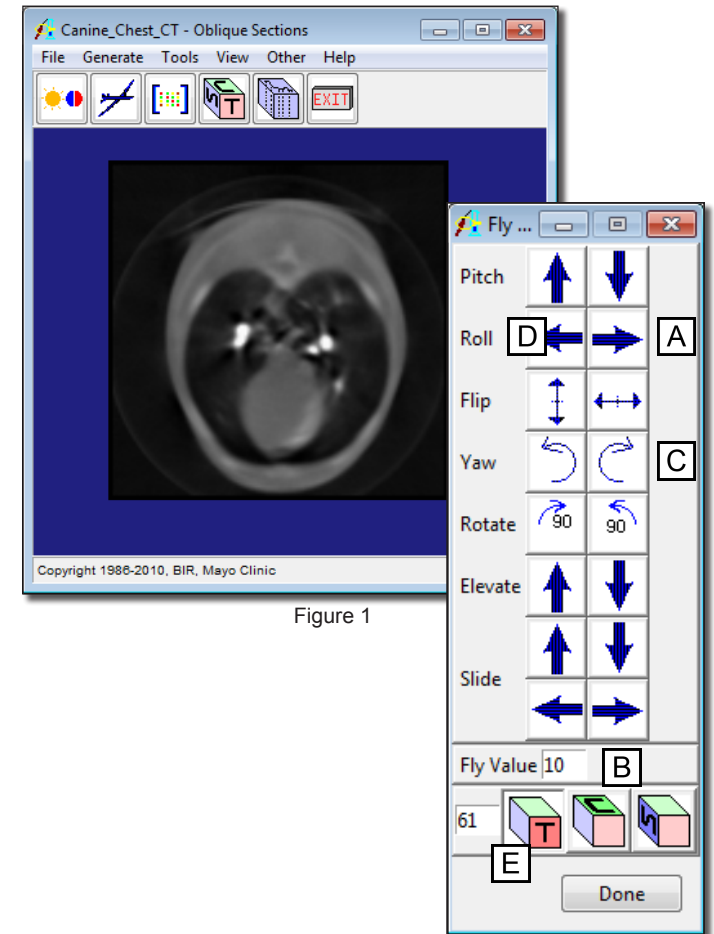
Canine_Chest_CT - Oblique Sections

File Generate Tools View Other Help

EXIT

Copyright 1986-2010, BIR, Mayo Clinic

Figure 1

Fly ...

Pitch

Roll

D

A

Flip

Yaw

C

Rotate

90

90

Elevate

Slide

Fly Value 10

B

61

T

C

S

E

Done